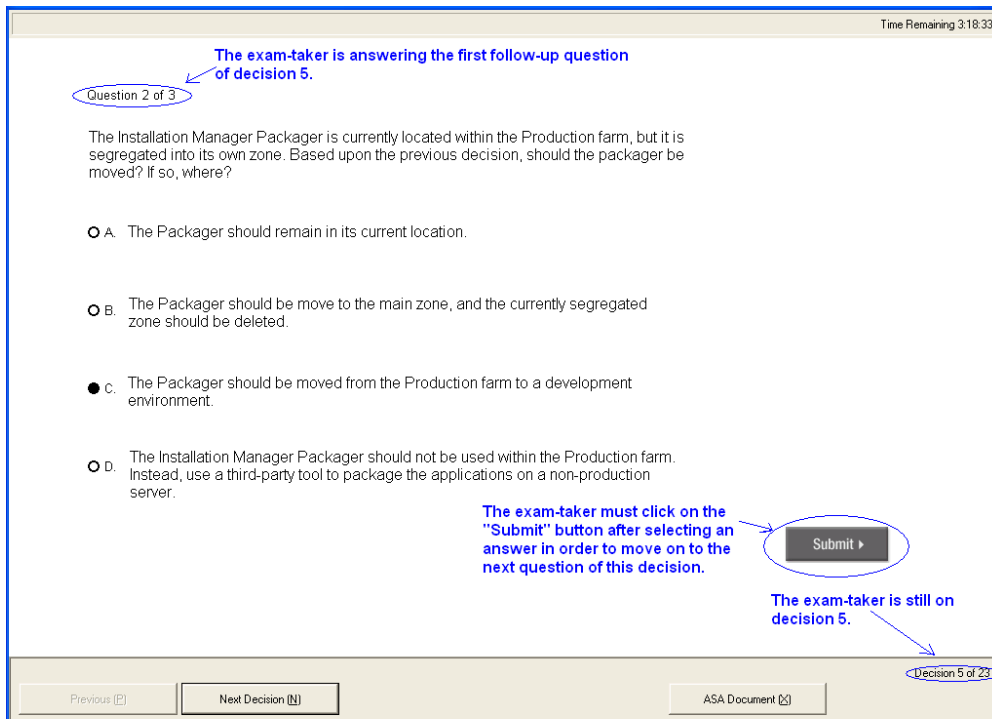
Time Remaining 3:18:33

The exam-taker is answering the first follow-up question of decision 5.

Question 2 of 3

The Installation Manager Packager is currently located within the Production farm, but it is segregated into its own zone. Based upon the previous decision, should the packager be moved? If so, where?

A. The Packager should remain in its current location.

B. The Packager should be move to the main zone, and the currently segregated zone should be deleted.

C. The Packager should be moved from the Production farm to a development environment.

D. The Installation Manager Packager should not be used within the Production farm. Instead, use a third-party tool to package the applications on a non-production server.

The exam-taker must click on the "Submit" button after selecting an answer in order to move on to the next question of this decision.

Submit

The exam-taker is still on decision 5.

Decision 5 of 23

Previous (P)

Next Decision (N)

ASA Document (X)